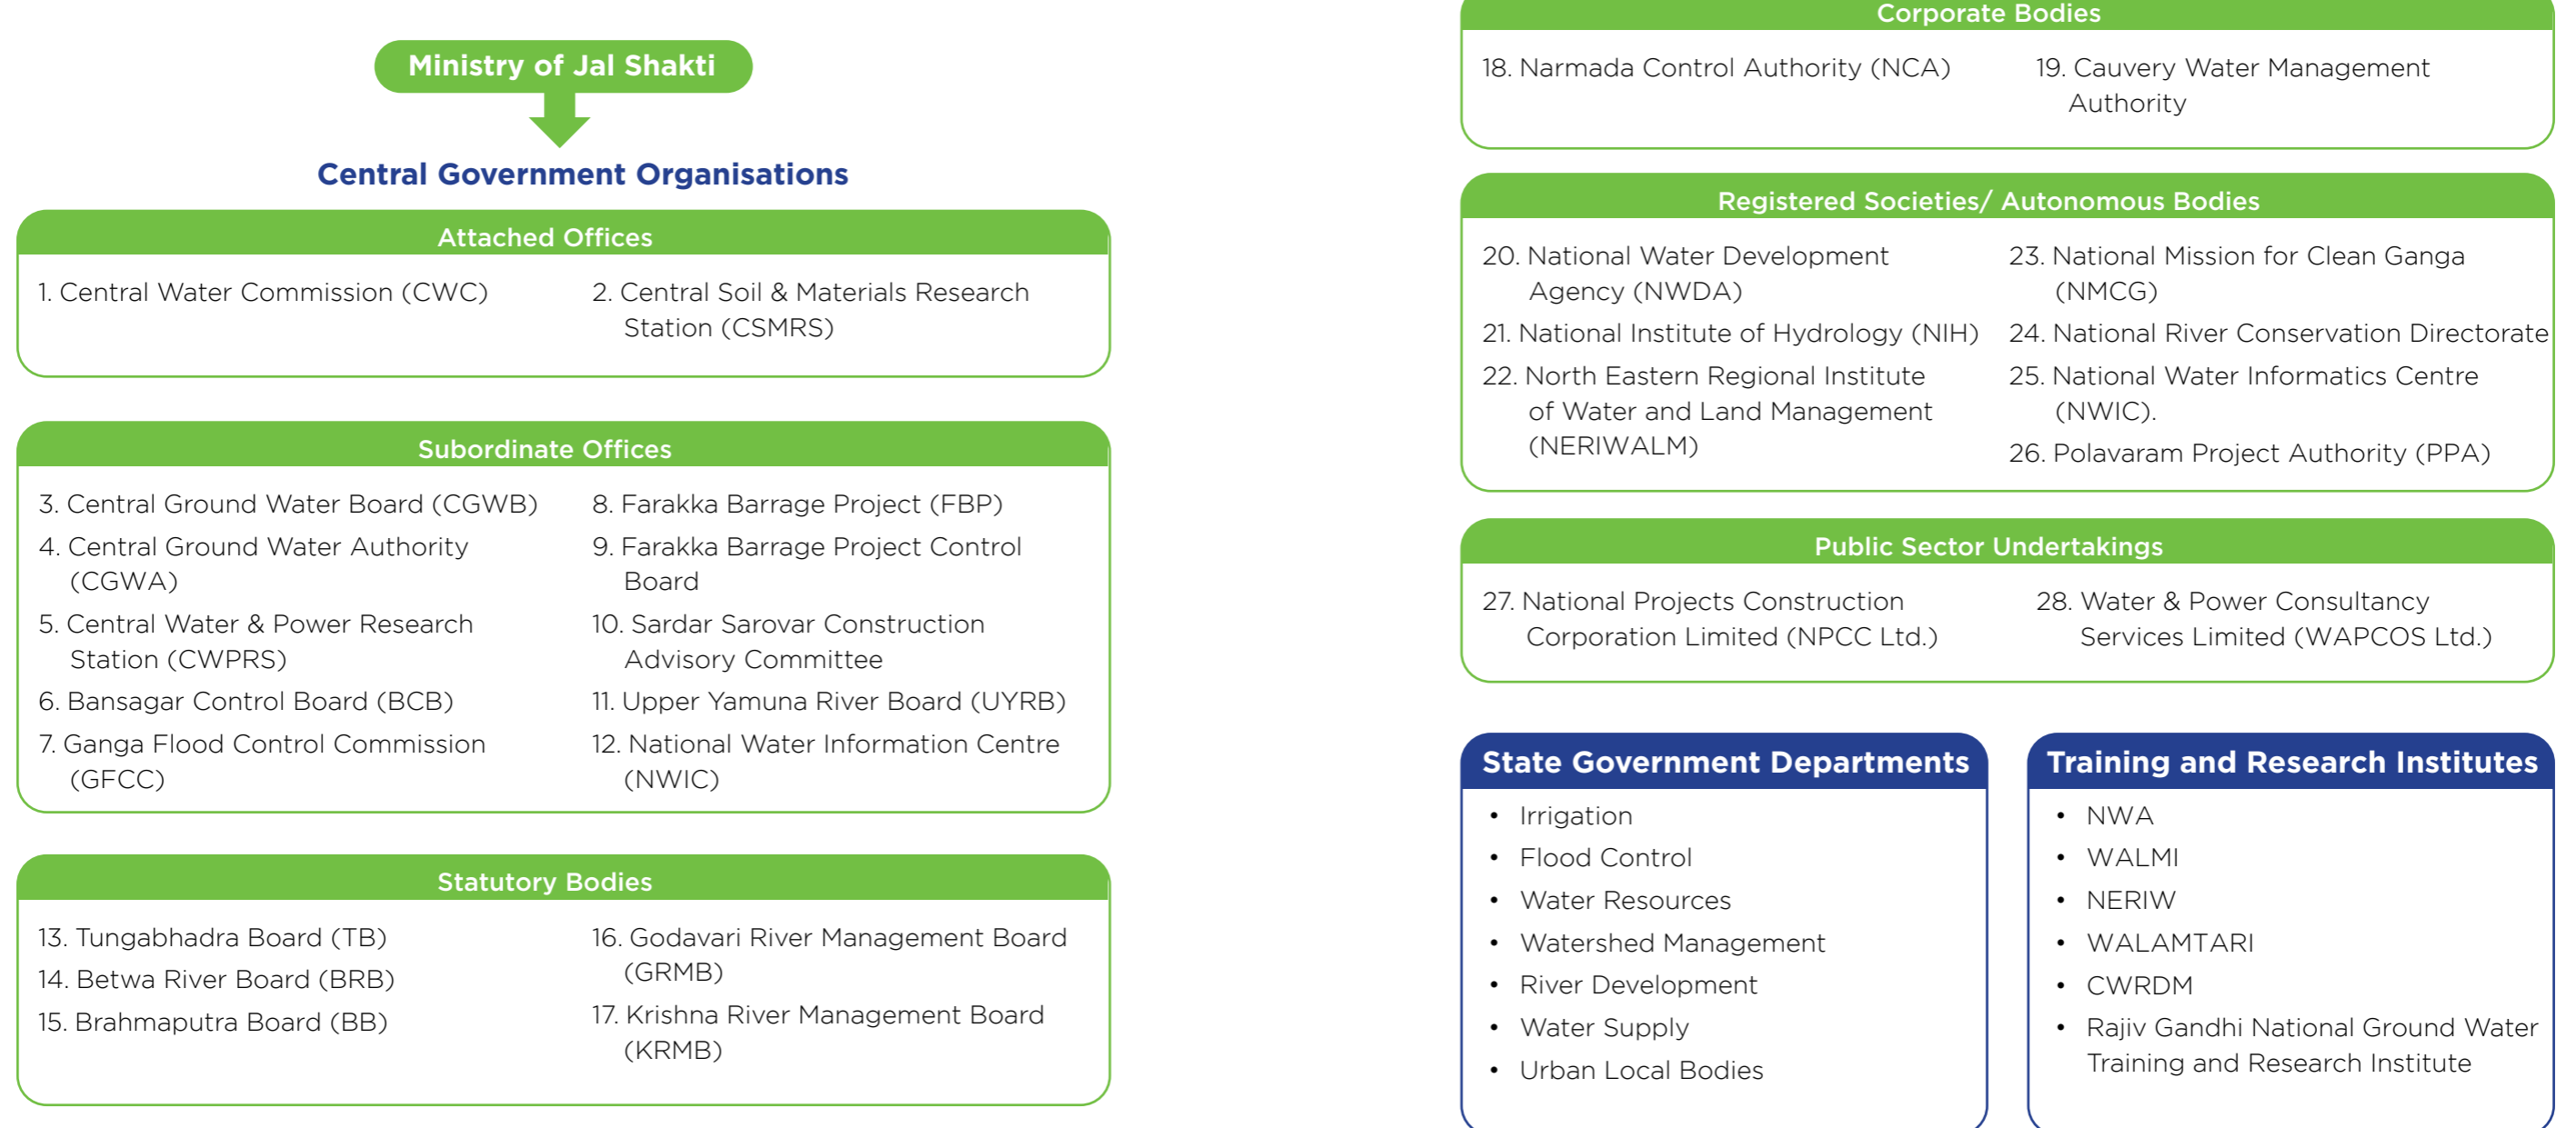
Ministry of Jal Shakti

Central Government Organisations

Attached Offices

1. Central Water Commission (CWC)

2. Central Soil & Materials Research Station (CSMRS)

Subordinate Offices

3. Central Ground Water Board (CGWB)

4. Central Ground Water Authority (CGWA)

5. Central Water & Power Research Station (CWPRS)

6. Bansagar Control Board (BCB)

7. Ganga Flood Control Commission (GFCC)

8. Farakka Barrage Project (FBP)

9. Farakka Barrage Project Control Board

10. Sardar Sarovar Construction Advisory Committee

11. Upper Yamuna River Board (UYRB)

12. National Water Information Centre (NWIC)

Statutory Bodies

13. Tungabhadra Board (TB)

14. Betwa River Board (BRB)

15. Brahmaputra Board (BB)

16. Godavari River Management Board (GRMB)

17. Krishna River Management Board (KRMB)

Corporate Bodies

18. Narmada Control Authority (NCA)

19. Cauvery Water Management Authority

Registered Societies/ Autonomous Bodies

20. National Water Development Agency (NWDA)

21. National Institute of Hydrology (NIH)

22. North Eastern Regional Institute of Water and Land Management (NERIWALM)

23. National Mission for Clean Ganga (NMCG)

24. National River Conservation Directorate

25. National Water Informatics Centre (NWIC).

26. Polavaram Project Authority (PPA)

Public Sector Undertakings

27. National Projects Construction Corporation Limited (NPCC Ltd.)

28. Water & Power Consultancy Services Limited (WAPCOS Ltd.)

State Government Departments

• Irrigation
• Flood Control
• Water Resources
• Watershed Management
• River Development
• Water Supply
• Urban Local Bodies

Training and Research Institutes

• NWA
• WALMI
• NERIW
• WALAMTARI
• CWRDM
• Rajiv Gandhi National Ground Water Training and Research Institute